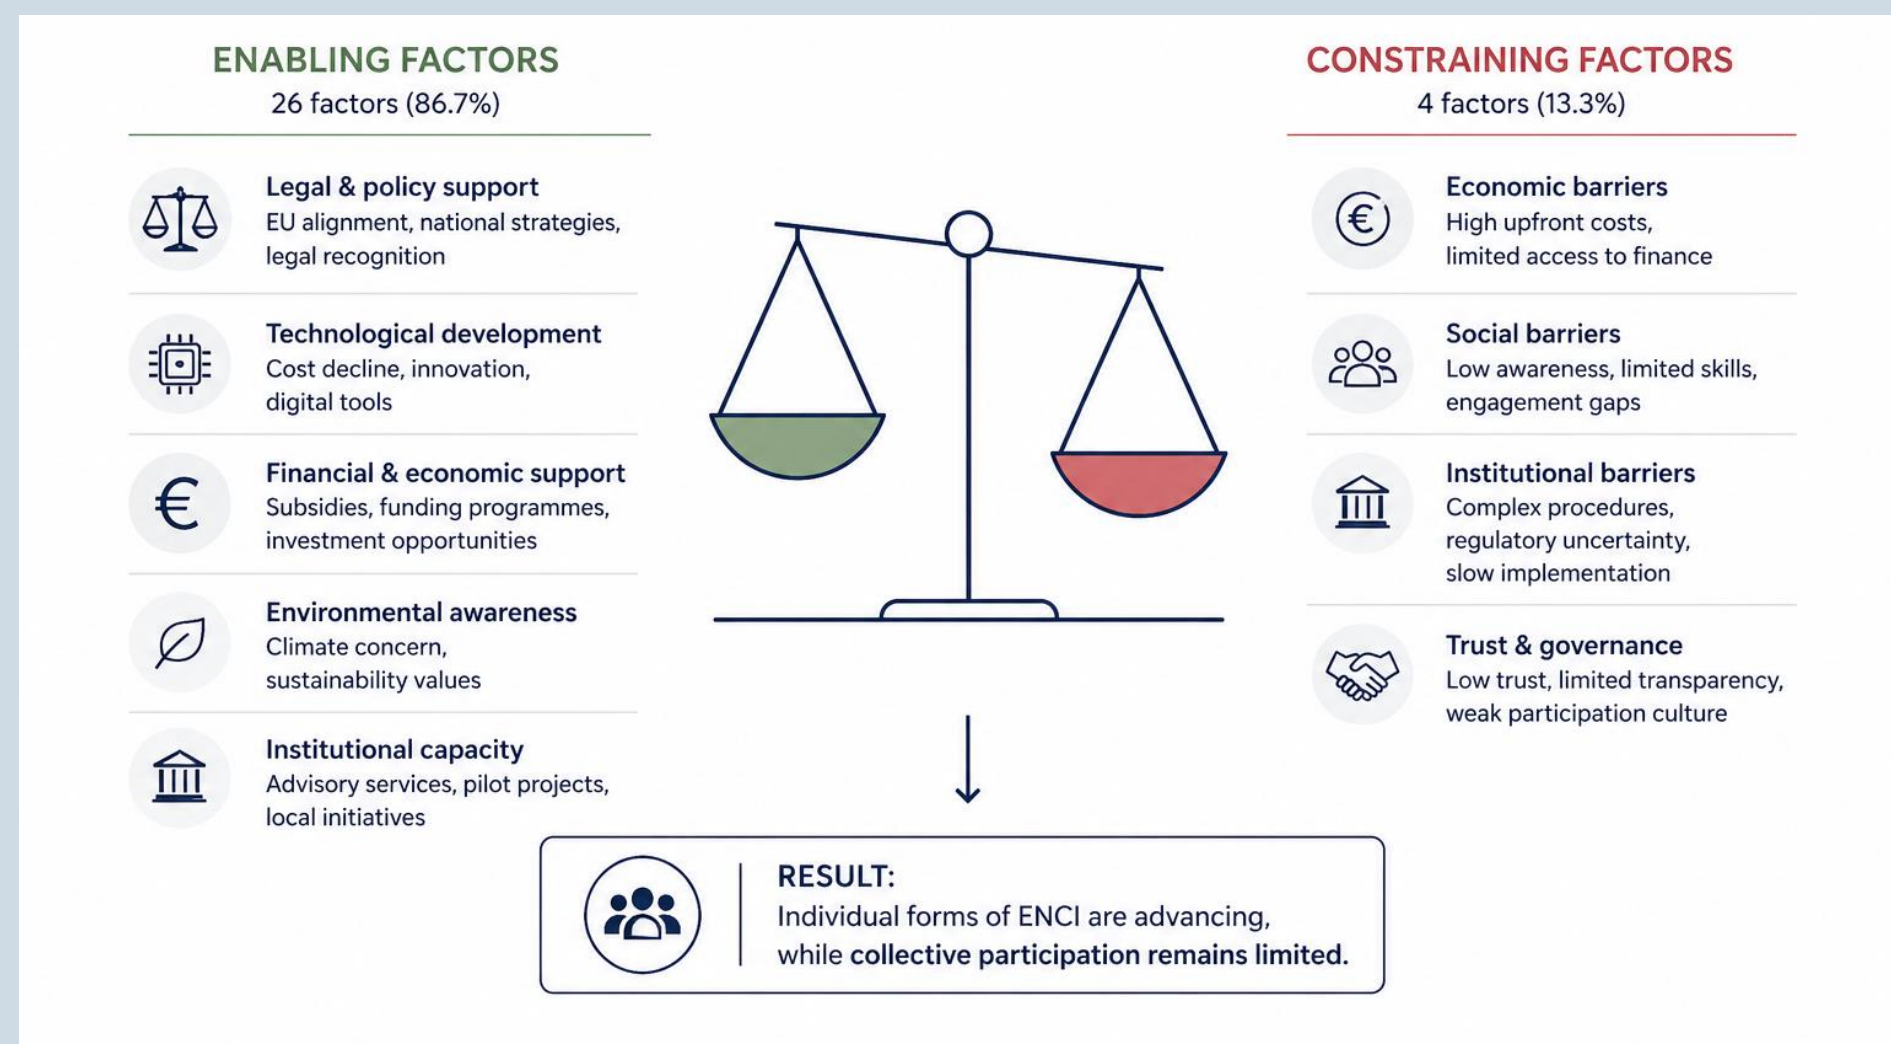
ENABLING FACTORS
26 factors (86.7%)

Legal & policy support
EU alignment, national strategies, legal recognition

Technological development
Cost decline, innovation, digital tools

Financial & economic support
Subsidies, funding programmes, investment opportunities

Environmental awareness
Climate concern, sustainability values

Institutional capacity
Advisory services, pilot projects, local initiatives

CONSTRAINING FACTORS
4 factors (13.3%)

Economic barriers
High upfront costs, limited access to finance

Social barriers
Low awareness, limited skills, engagement gaps

Institutional barriers
Complex procedures, regulatory uncertainty, slow implementation

Trust & governance
Low trust, limited transparency, weak participation culture

RESULT:
Individual forms of ENCI are advancing, while **collective participation remains limited.**